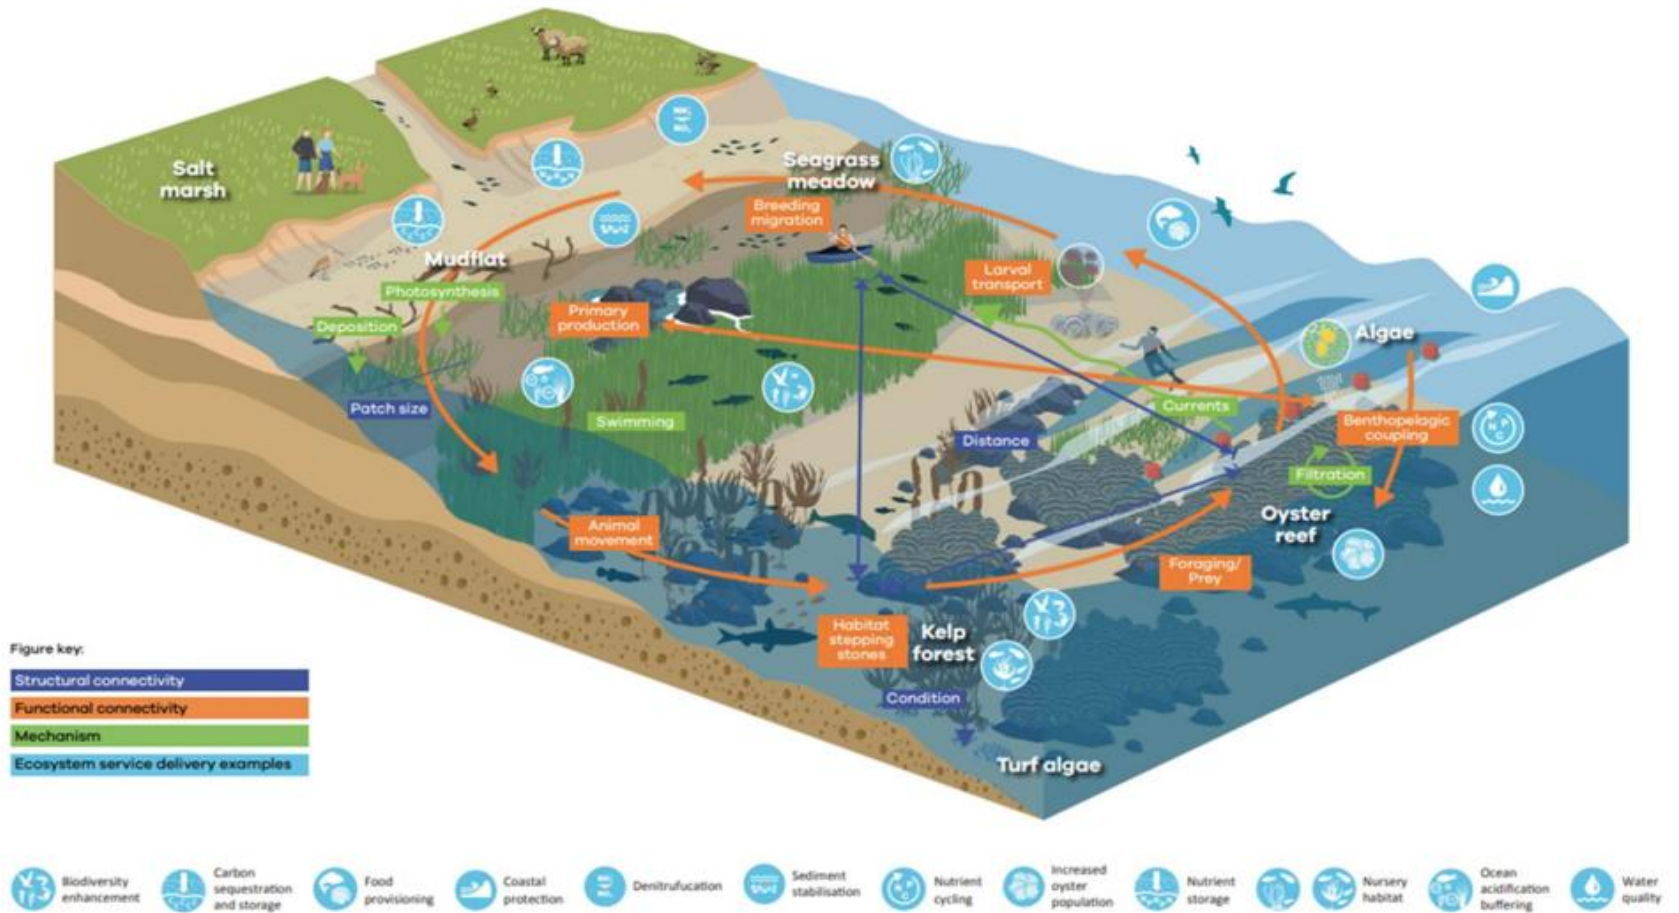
Salt marsh

Mudflat

Seagrass meadow

Breeding migration

Larval transport

Algae

Photosynthesis

Deposition

Primary production

Patch size

Swimming

Currents

Distance

Benthopelagic coupling

Filtration

Oyster reef

Animal movement

Foraging/ Prey

Habitat stepping stones

Kelp forest

Condition

Turf algae

Figure key:

Structural connectivity

Functional connectivity

Mechanism

Ecosystem service delivery examples

Biodiversity enhancement

Carbon sequestration and storage

Food provisioning

Coastal protection

Denitrufucation

Sediment stabilisation

Nutrient cycling

Increased oyster population

Nutrient storage

Nursery habitat

Ocean acidification buffering

Water quality